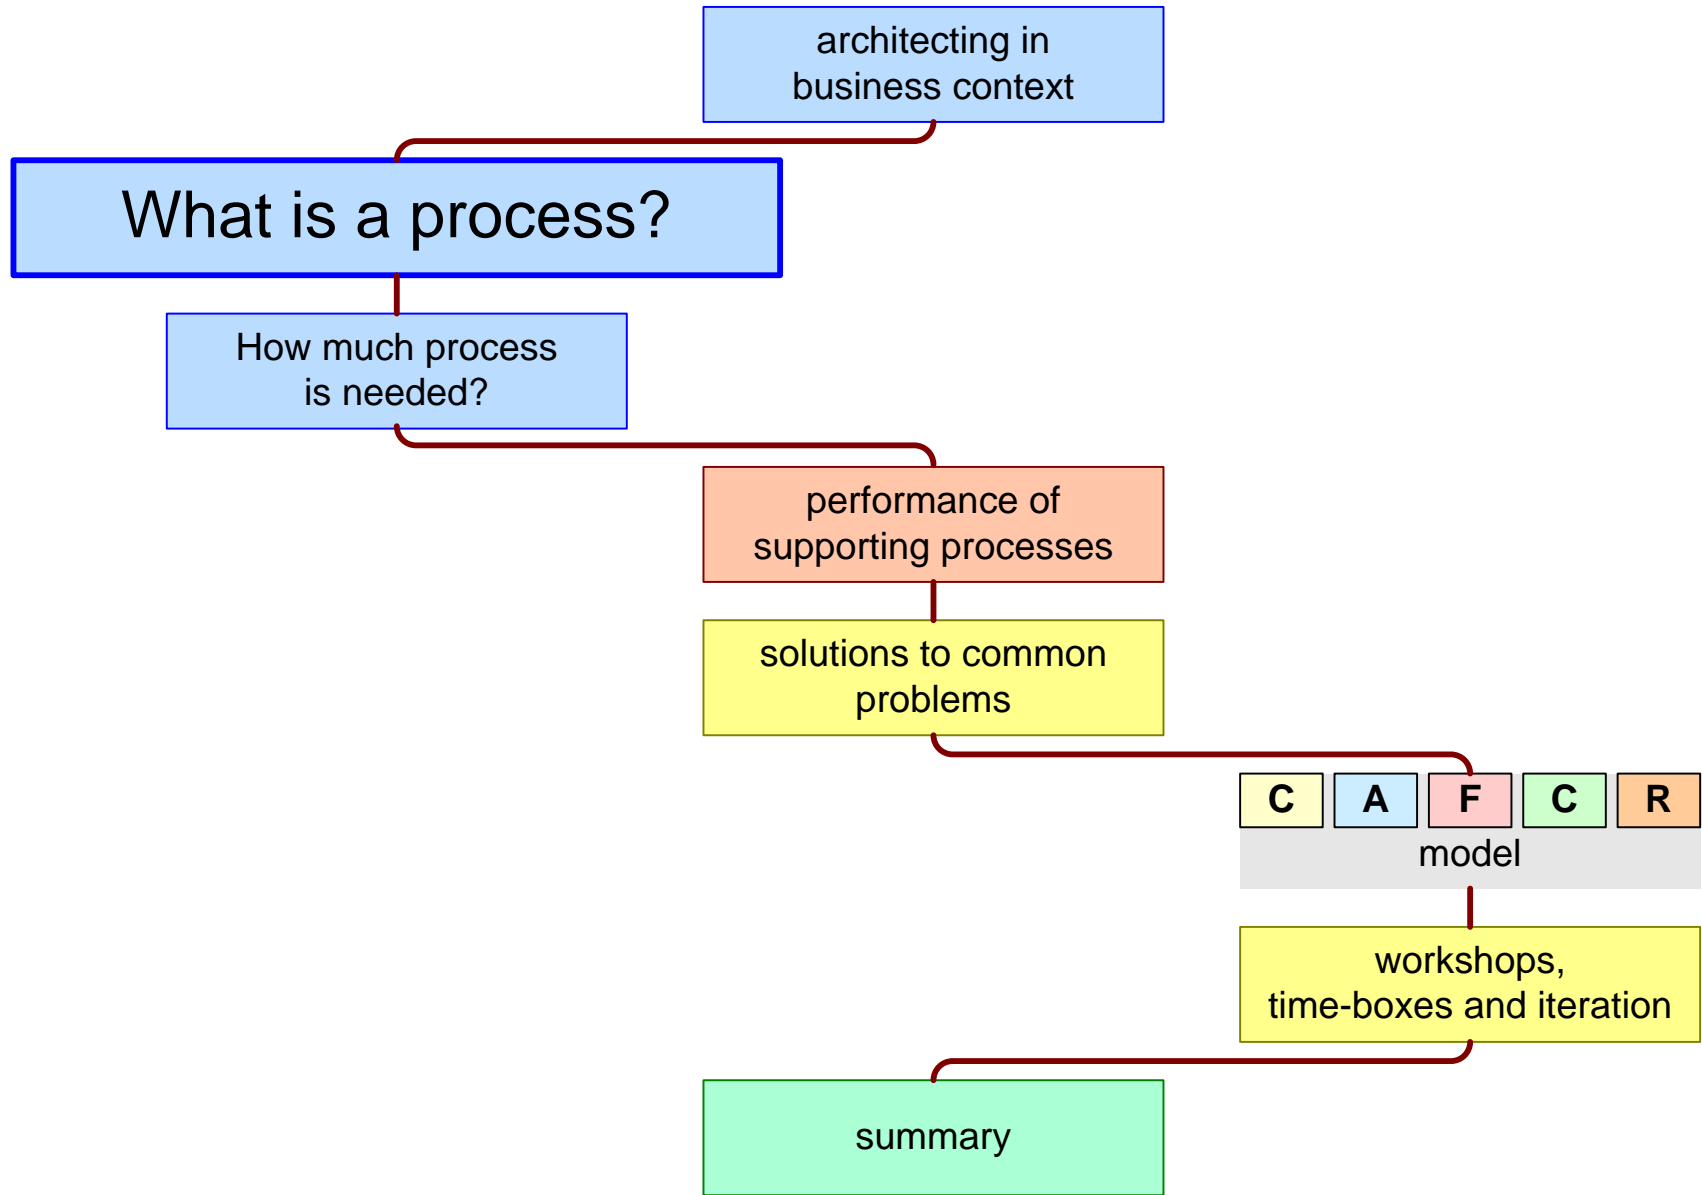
architecting in business context

What is a process?

How much process is needed?

performance of supporting processes

solutions to common problems

C A F C R
model

workshops, time-boxes and iteration

summary